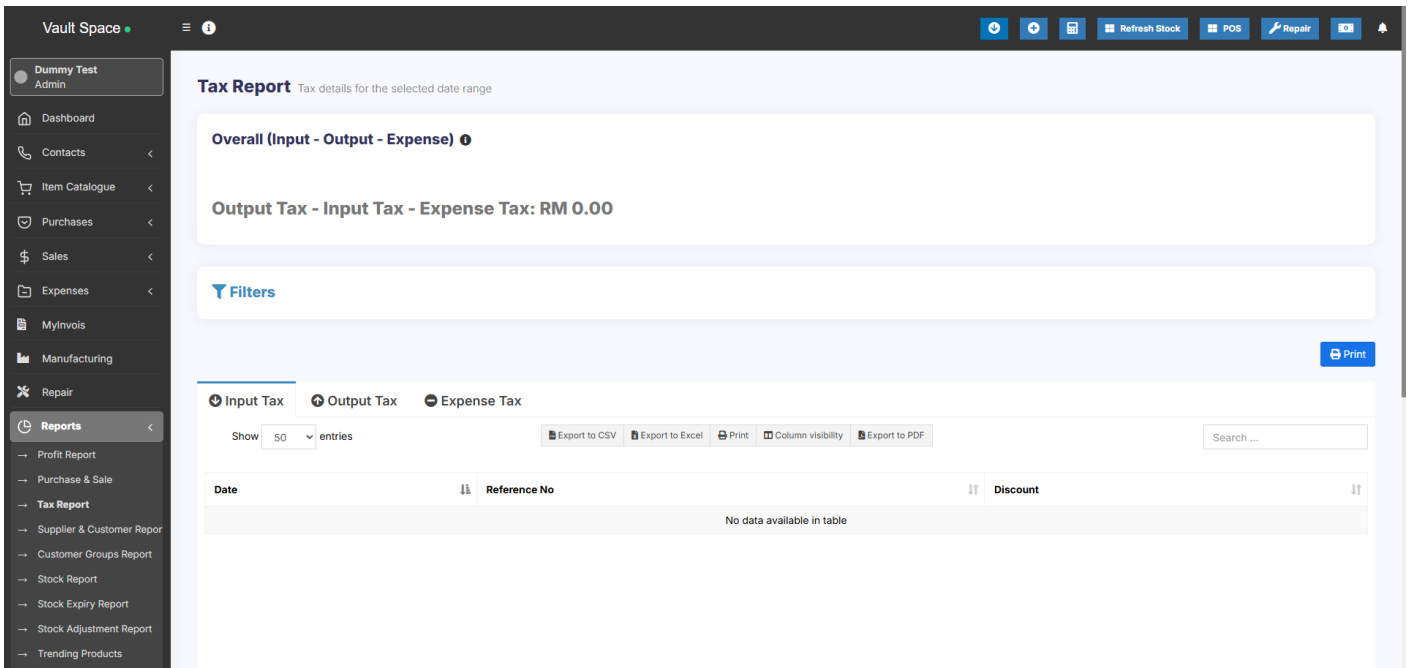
Vault Space

Refresh Stock POS Repair

Dummy Test
Admin

Dashboard
Contacts
Item Catalogue
Purchases
Sales
Expenses
MyInvois
Manufacturing
Repair
Reports
→ Profit Report
→ Purchase & Sale
→ Tax Report
→ Supplier & Customer Repor
→ Customer Groups Report
→ Stock Report
→ Stock Expiry Report
→ Stock Adjustment Report
→ Trending Products

Tax Report Tax details for the selected date range

Overall (Input - Output - Expense)

Output Tax - Input Tax - Expense Tax: RM 0.00

Filters

Print

Input Tax Output Tax Expense Tax

Show 50 entries

Export to CSV Export to Excel Print Column visibility Export to PDF

Search ...

| Date | Reference No | Discount |
|---|---|---|
| No data available in table | | |